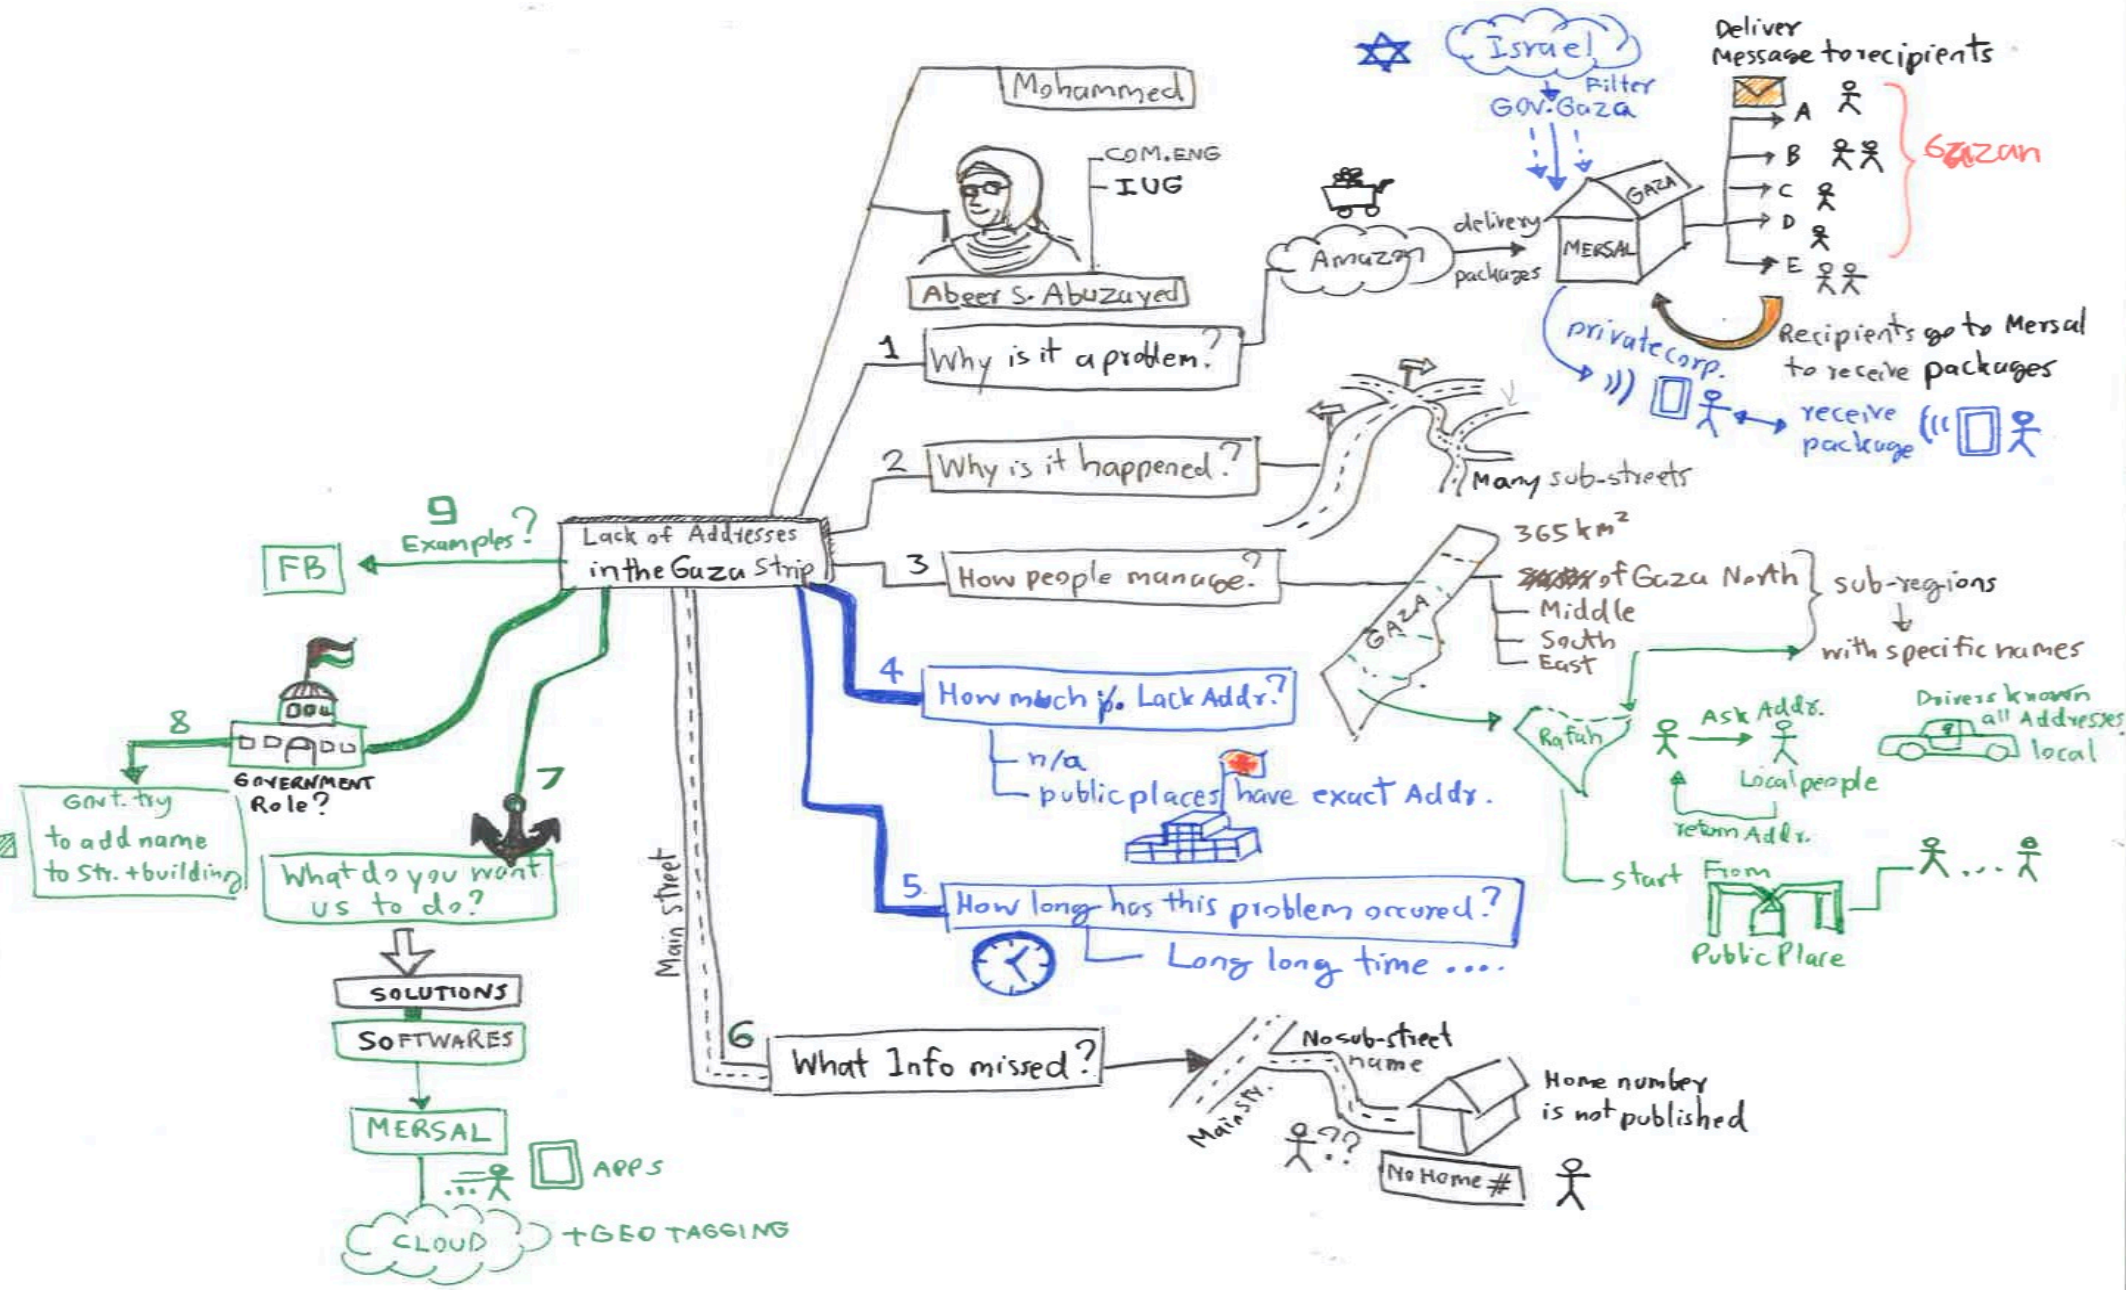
Lack of Addresses in the Gaza Strip

Mohammed

COM.ENG
IUG

Abeer S. Abuzayed

1 Why is it a problem?

Amazon
delivery
packages

Israel
Filter
GOV. Gaza

GAZA
MERSAL

Deliver Message to recipients

A
B
C
D
E

Gazan

private corp.

Recipients go to Mersal to receive packages

receive package

2 Why is it happened?

Many sub-streets

3 How people manage?

365 km²

of Gaza North
Middle
South
East

sub-regions
with specific names

GAZA

Rafah

Ask Addr.
Local people
return Addr.

Drivers known all Addresses local

start From
Public Place

4 How much % Lack Addr?
n/a
public places have exact Addr.

5. How long has this problem occured?
Long long time ....

6 What Info missed?

No sub-street name
Main Str.
Home number is not published
No Home #

Main Street

9 Examples?
FB

8
GOVERNMENT Role?
Govt. try to add name to Str. + building

7
What do you want us to do?

SOLUTIONS
SOFTWARES
MERSAL
APPS
CLOUD
+ GEO TAGGING